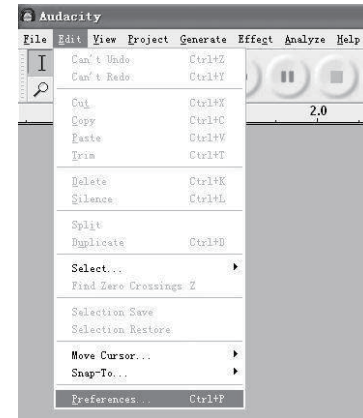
Audacity

File Edit View Project Generate Effect Analyze Help

2.0

Can't Undo Ctrl+Z
Can't Redo Ctrl+Y

Cut Ctrl+X
Copy Ctrl+C
Paste Ctrl+V
Trim Ctrl+T

Delete Ctrl+K
Silence Ctrl+L

Split
Duplicate Ctrl+D

Select...
Find Zero Crossings Z

Selection Save
Selection Restore

Move Cursor...
Snap-To...

Preferences... Ctrl+P